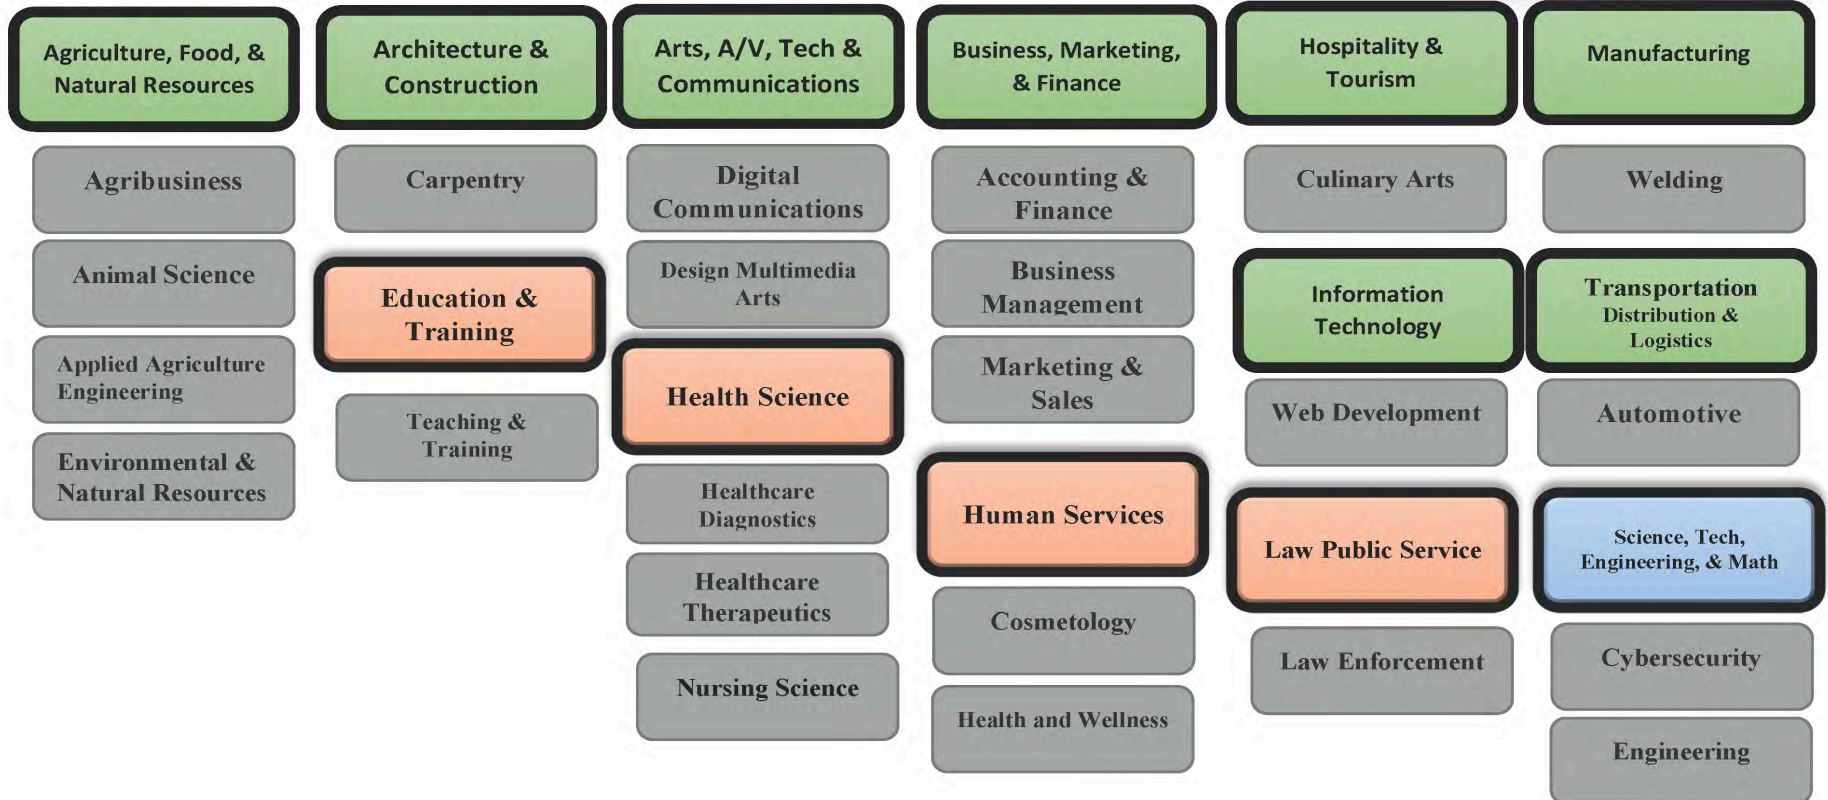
Agriculture, Food, & Natural Resources

Agribusiness

Animal Science

Applied Agriculture Engineering

Environmental & Natural Resources

Architecture & Construction

Carpentry

Education & Training

Teaching & Training

Arts, A/V, Tech & Communications

Digital Communications

Design Multimedia Arts

Health Science

Healthcare Diagnostics

Healthcare Therapeutics

Nursing Science

Business, Marketing, & Finance

Accounting & Finance

Business Management

Marketing & Sales

Human Services

Cosmetology

Health and Wellness

Hospitality & Tourism

Culinary Arts

Information Technology

Web Development

Law Public Service

Law Enforcement

Manufacturing

Welding

Transportation Distribution & Logistics

Automotive

Science, Tech, Engineering, & Math

Cybersecurity

Engineering